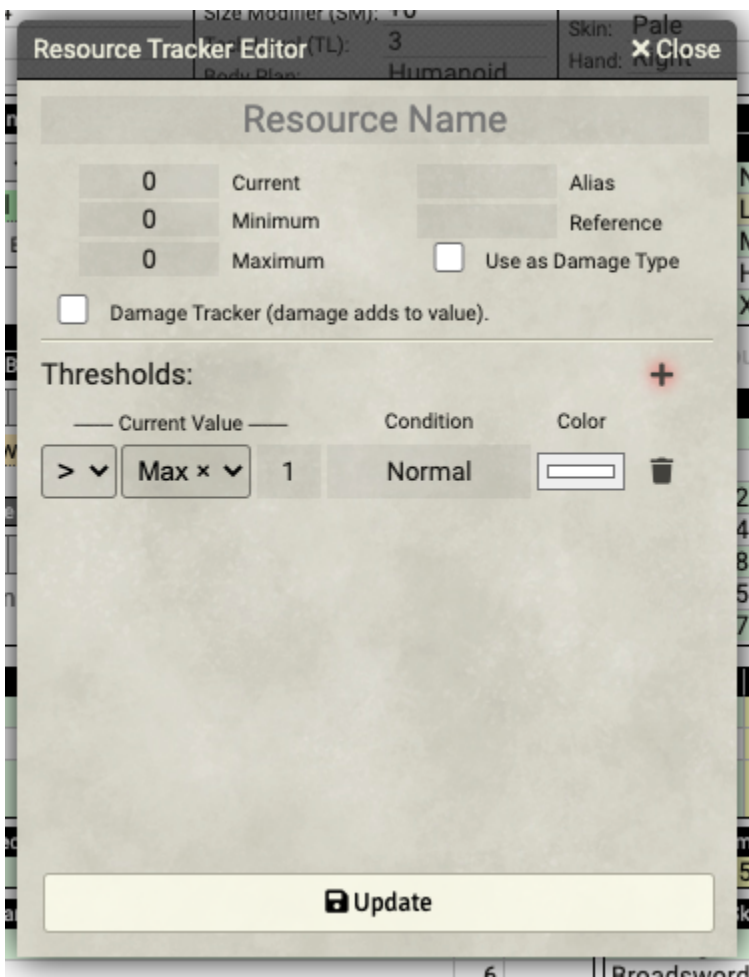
Size Modifier (SM): +0
Skin: Pale
Tech Level (TL): 3
Hand: Right
Body Plan: Humanoid

Resource Tracker Editor
✕ Close

Resource Name

0 Current
0 Minimum
0 Maximum
Alias
Reference
Use as Damage Type

Damage Tracker (damage adds to value).

Thresholds:
+

—— Current Value —— Condition Color
> Max × 1 Normal

Update

6
Broadsword